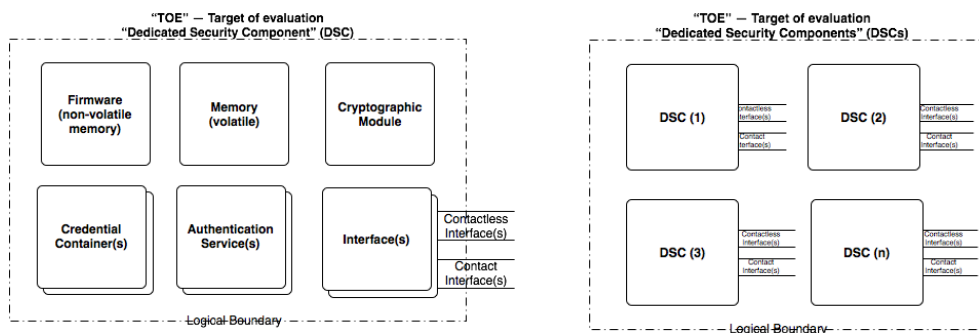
"TOE" – Target of evaluation
"Dedicated Security Component" (DSC)

Firmware (non-volatile memory)

Memory (volatile)

Cryptographic Module

Credential Container(s)

Authentication Service(s)

Interface(s)

Contactless Interface(s)

Contact Interface(s)

Logical Boundary

"TOE" – Target of evaluation
"Dedicated Security Components" (DSCs)

DSC (1)

Contactless Interface(s)

Contact Interface(s)

DSC (2)

Contactless Interface(s)

Contact Interface(s)

DSC (3)

Contactless Interface(s)

Contact Interface(s)

DSC (n)

Contactless Interface(s)

Contact Interface(s)

Logical Boundary